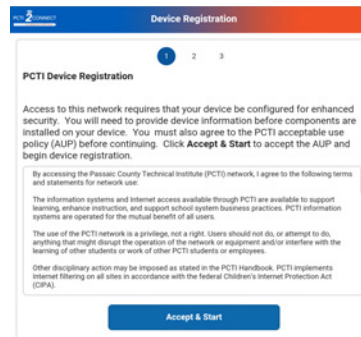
PCTI CONNECT

Device Registration

1 2 3

PCTI Device Registration

Access to this network requires that your device be configured for enhanced security. You will need to provide device information before components are installed on your device. You must also agree to the PCTI acceptable use policy (AUP) before continuing. Click **Accept & Start** to accept the AUP and begin device registration.

By accessing the Passaic County Technical Institute (PCTI) network, I agree to the following terms and statements for network use:

The information systems and Internet access available through PCTI are available to support learning, enhance instruction, and support school system business practices. PCTI information systems are operated for the mutual benefit of all users.

The use of the PCTI network is a privilege, not a right. Users should not do, or attempt to do, anything that might disrupt the operation of the network or equipment and/or interfere with the learning of other students or work of other PCTI students or employees.

Other disciplinary action may be imposed as stated in the PCTI Handbook. PCTI implements Internet filtering on all sites in accordance with the federal Children's Internet Protection Act (CIPA).

Accept & Start